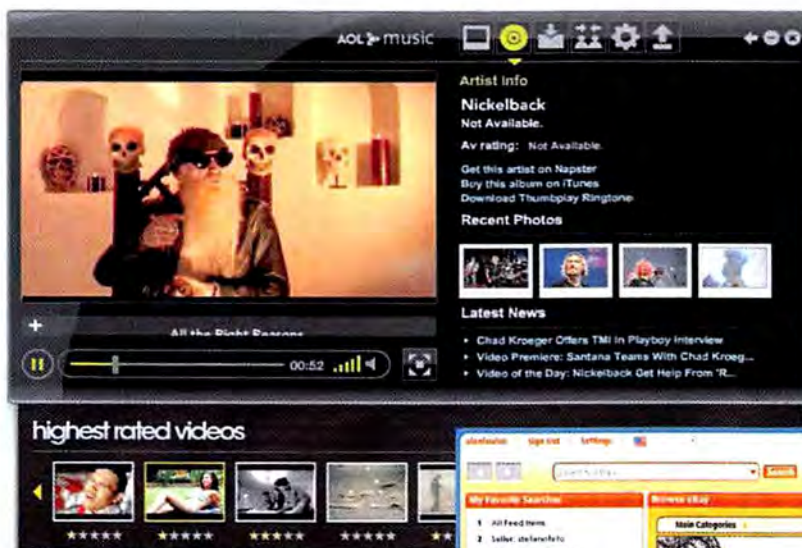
AOL music

Artist Info

Nickelback
Not Available.

Av rating: Not Available.

Get this artist on Napster
Buy this album on iTunes
Download Thumbplay Ringtone

Recent Photos

Latest News

• Chad Kroeger Offers TMI in Playboy Interview
• Video Premiere: Santana Teams With Chad Kroeg...
• Video of the Day: Nickelback Get Help From "R...

All the Right Reasons

00:52

highest rated videos

★★★★★ ★★★★★ ★★★★★ ★★★★★

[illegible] Sign Out Settings

Search

My Favorite Searches

1 All Feed Items
2 Seller: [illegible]

Browse eBay

Main Categories